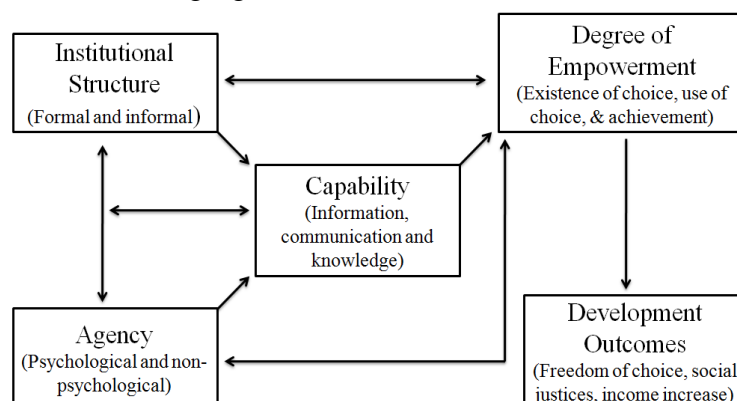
Institutional Structure
(Formal and informal)

Degree of Empowerment
(Existence of choice, use of choice, & achievement)

Capability
(Information, communication and knowledge)

Agency
(Psychological and non-psychological)

Development Outcomes
(Freedom of choice, social justices, income increase)